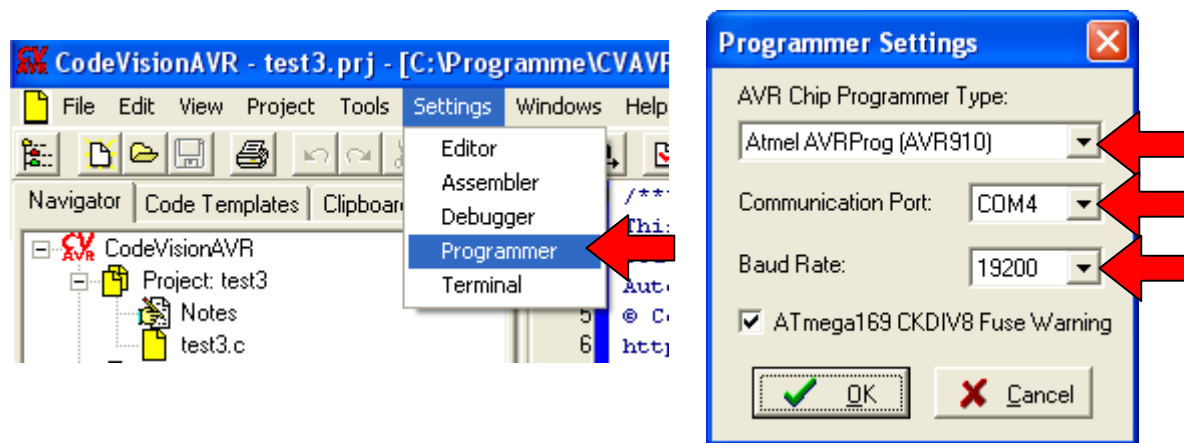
CodeVisionAVR - test3.prj - [C:\Programme\CVAVR

File Edit View Project Tools Settings Windows Help

Navigator Code Templates Clipboa

Editor
Assembler
Debugger
Programmer
Terminal

CodeVisionAVR
Project: test3
Notes
test3.c

/**
Thi
Aut
5 © C
6 htt

Programmer Settings

AVR Chip Programmer Type:
Atmel AVRProg (AVR910)

Communication Port: COM4

Baud Rate: 19200

ATmega169 CKDIV8 Fuse Warning

OK Cancel